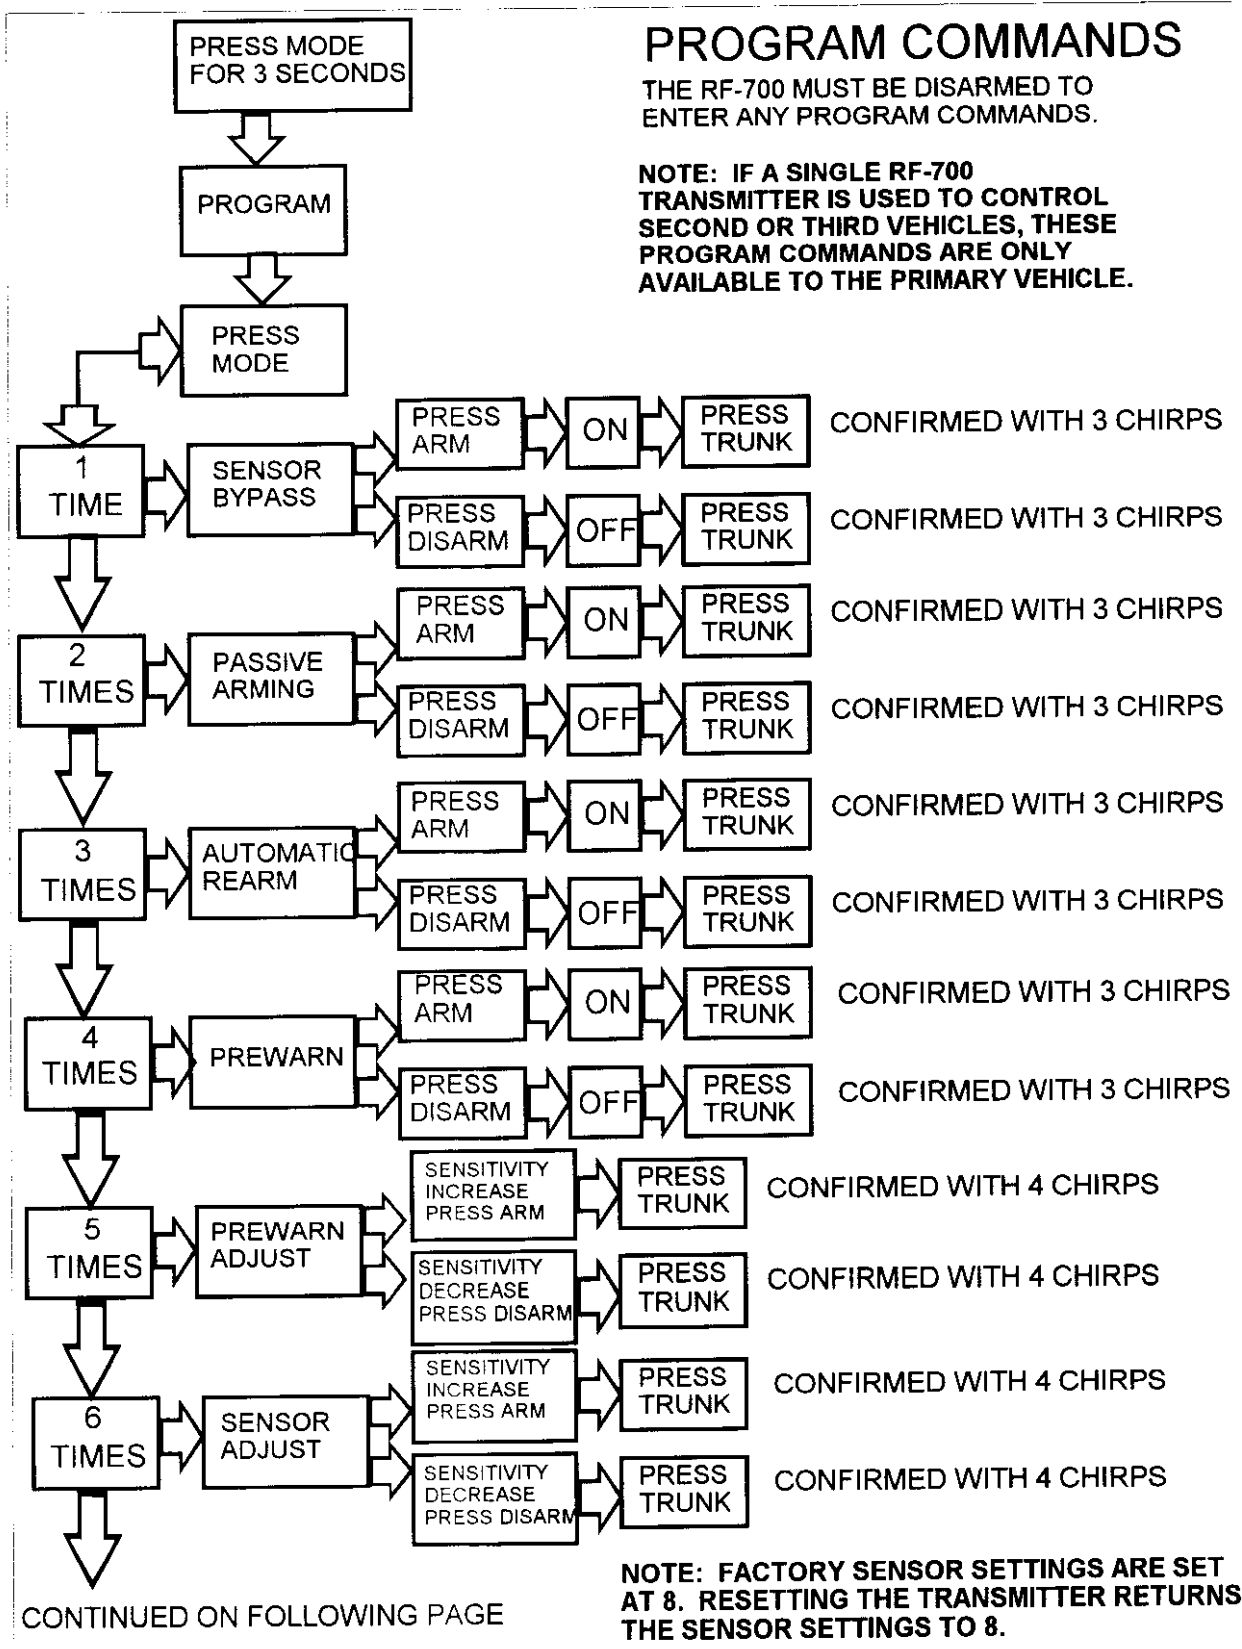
PROGRAM COMMANDS

THE RF-700 MUST BE DISARMED TO ENTER ANY PROGRAM COMMANDS.

NOTE: IF A SINGLE RF-700 TRANSMITTER IS USED TO CONTROL SECOND OR THIRD VEHICLES, THESE PROGRAM COMMANDS ARE ONLY AVAILABLE TO THE PRIMARY VEHICLE.

PRESS MODE FOR 3 SECONDS

PROGRAM

PRESS MODE

1 TIME

SENSOR BYPASS

PRESS ARM ON PRESS TRUNK CONFIRMED WITH 3 CHIRPS

PRESS DISARM OFF PRESS TRUNK CONFIRMED WITH 3 CHIRPS

2 TIMES

PASSIVE ARMING

PRESS ARM ON PRESS TRUNK CONFIRMED WITH 3 CHIRPS

PRESS DISARM OFF PRESS TRUNK CONFIRMED WITH 3 CHIRPS

3 TIMES

AUTOMATIC REARM

PRESS ARM ON PRESS TRUNK CONFIRMED WITH 3 CHIRPS

PRESS DISARM OFF PRESS TRUNK CONFIRMED WITH 3 CHIRPS

4 TIMES

PREWARN

PRESS ARM ON PRESS TRUNK CONFIRMED WITH 3 CHIRPS

PRESS DISARM OFF PRESS TRUNK CONFIRMED WITH 3 CHIRPS

5 TIMES

PREWARN ADJUST

SENSITIVITY INCREASE PRESS ARM PRESS TRUNK CONFIRMED WITH 4 CHIRPS

SENSITIVITY DECREASE PRESS DISARM PRESS TRUNK CONFIRMED WITH 4 CHIRPS

6 TIMES

SENSOR ADJUST

SENSITIVITY INCREASE PRESS ARM PRESS TRUNK CONFIRMED WITH 4 CHIRPS

SENSITIVITY DECREASE PRESS DISARM PRESS TRUNK CONFIRMED WITH 4 CHIRPS

CONTINUED ON FOLLOWING PAGE

NOTE: FACTORY SENSOR SETTINGS ARE SET AT 8. RESETTING THE TRANSMITTER RETURNS THE SENSOR SETTINGS TO 8.